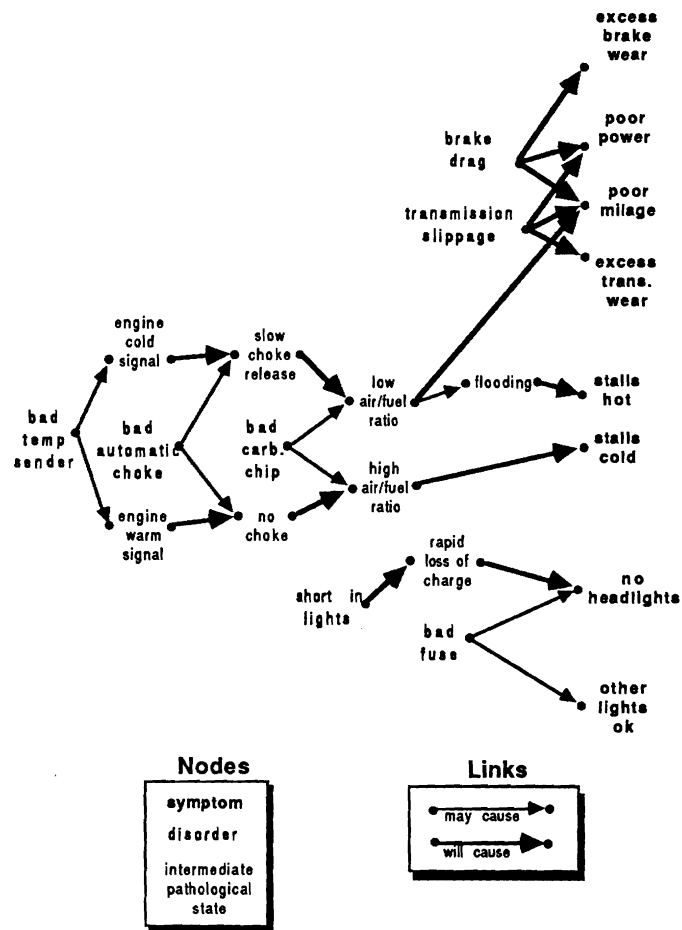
excess brake wear

brake drag

poor power

poor milage

transmission slippage

excess trans. wear

engine cold signal

slow choke release

low air/fuel ratio

flooding

stalls hot

bad temp sender

bad automatic choke

bad carb. chip

stalls cold

high air/fuel ratio

engine warm signal

no choke

rapid loss of charge

short in lights

no headlights

bad fuse

other lights ok

Nodes

symptom

disorder

intermediate pathological state

Links

may cause

will cause